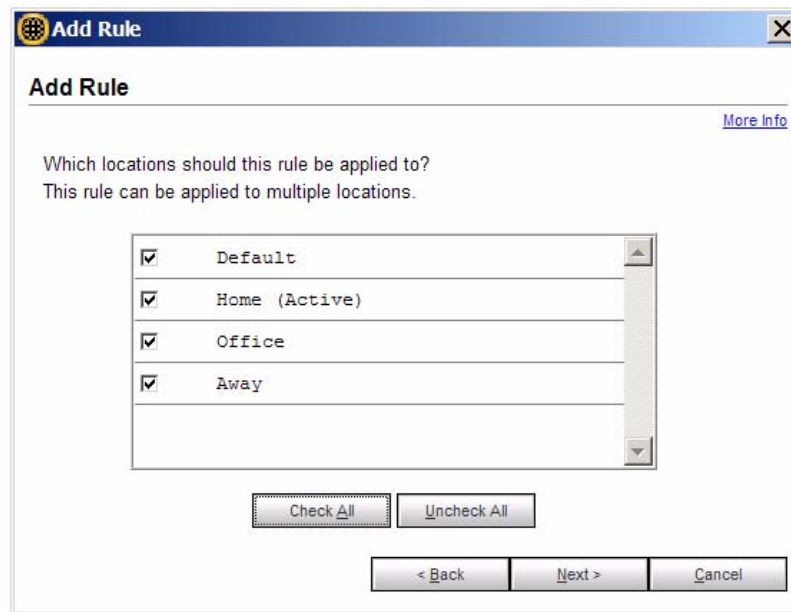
Add Rule

Add Rule

More Info

Which locations should this rule be applied to?
This rule can be applied to multiple locations.

Default
Home (Active)
Office
Away

Check All
Uncheck All

< Back
Next >
Cancel